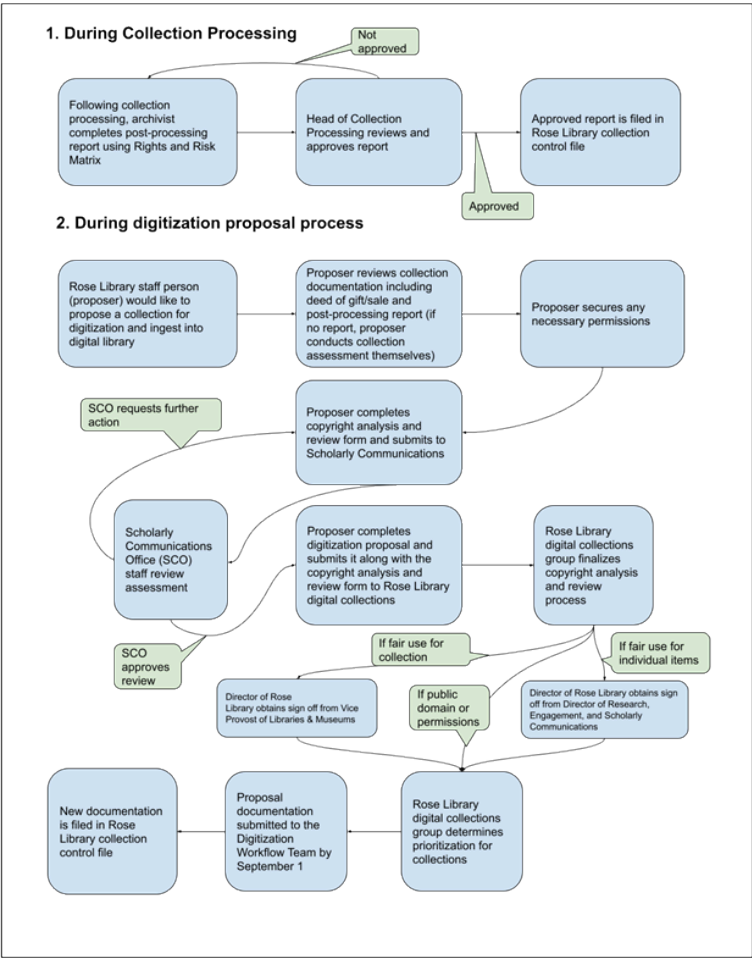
1. During Collection Processing

Not approved

Following collection processing, archivist completes post-processing report using Rights and Risk Matrix

Head of Collection Processing reviews and approves report

Approved report is filed in Rose Library collection control file

Approved

2. During digitization proposal process

Rose Library staff person (proposer) would like to propose a collection for digitization and ingest into digital library

Proposer reviews collection documentation including deed of gift/sale and post-processing report (if no report, proposer conducts collection assessment themselves)

Proposer secures any necessary permissions

SCO requests further action

Proposer completes copyright analysis and review form and submits to Scholarly Communications

Scholarly Communications Office (SCO) staff review assessment

Proposer completes digitization proposal and submits it along with the copyright analysis and review form to Rose Library digital collections

Rose Library digital collections group finalizes copyright analysis and review process

SCO approves review

If fair use for collection

If fair use for individual items

Director of Rose Library obtains sign off from Vice Provost of Libraries & Museums

If public domain or permissions

Director of Rose Library obtains sign off from Director of Research, Engagement, and Scholarly Communications

New documentation is filed in Rose Library collection control file

Proposal documentation submitted to the Digitization Workflow Team by September 1

Rose Library digital collections group determines prioritization for collections